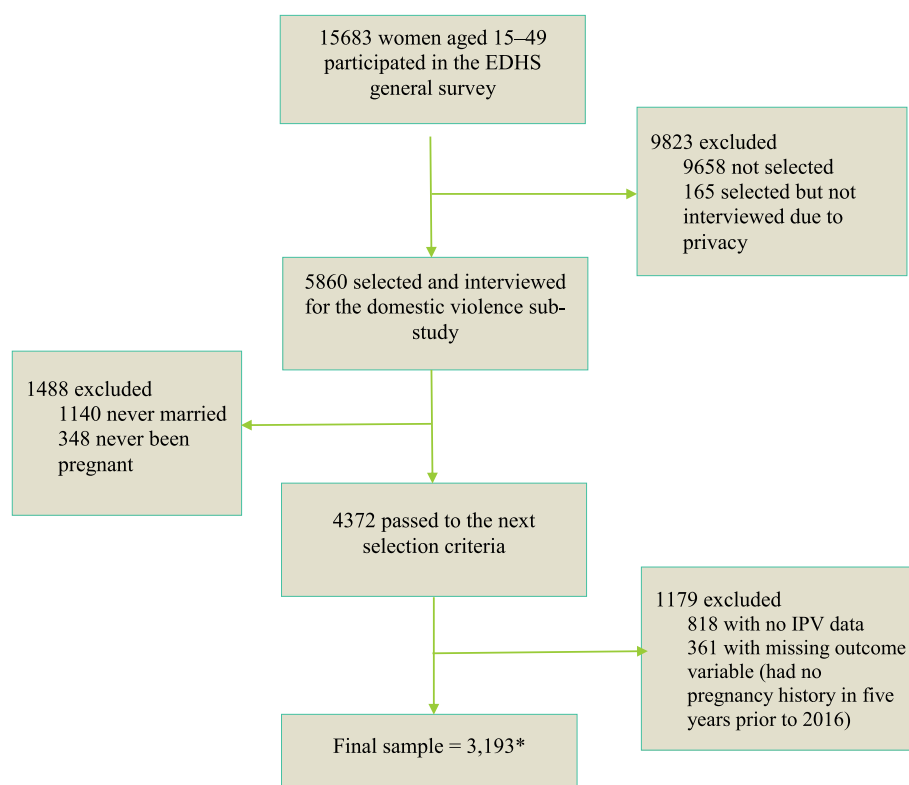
15683 women aged 15–49 participated in the EDHS general survey

9823 excluded
9658 not selected
165 selected but not interviewed due to privacy

5860 selected and interviewed for the domestic violence substudy

1488 excluded
1140 never married
348 never been pregnant

4372 passed to the next selection criteria

1179 excluded
818 with no IPV data
361 with missing outcome variable (had no pregnancy history in five years prior to 2016)

Final sample = 3,193*